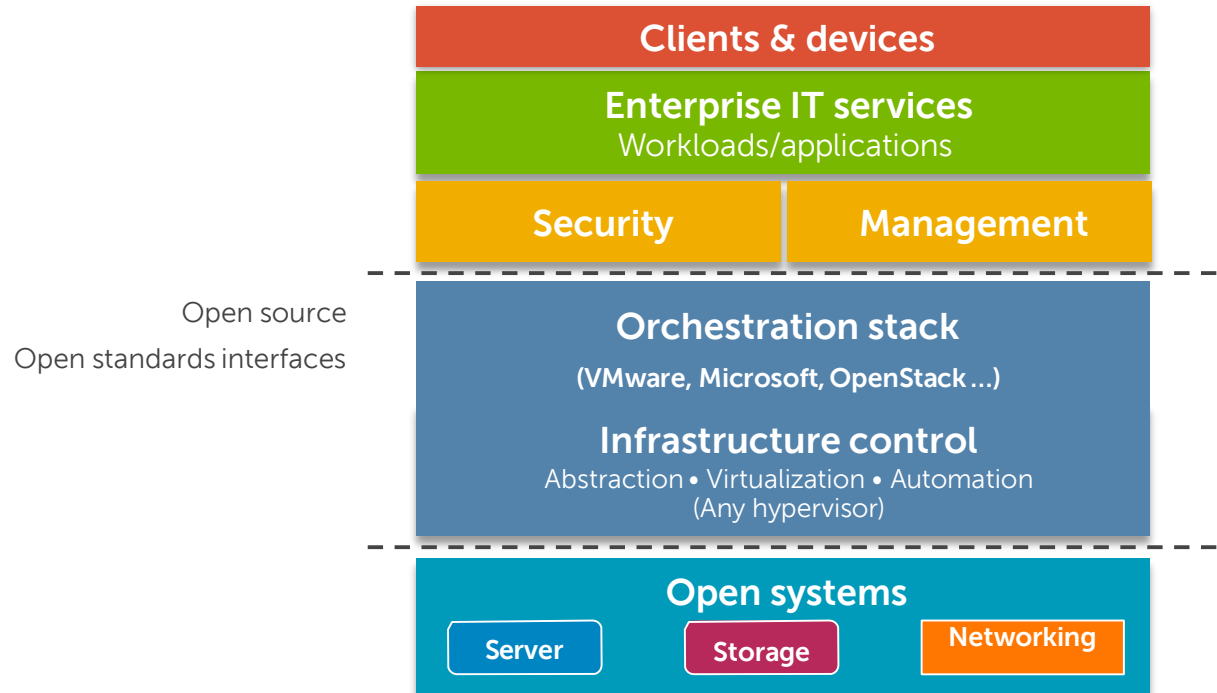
Clients & devices

Enterprise IT services
Workloads/applications

Security

Management

Open source
Open standards interfaces

Orchestration stack
(VMware, Microsoft, OpenStack …)

Infrastructure control
Abstraction • Virtualization • Automation
(Any hypervisor)

Open systems

Server

Storage

Networking